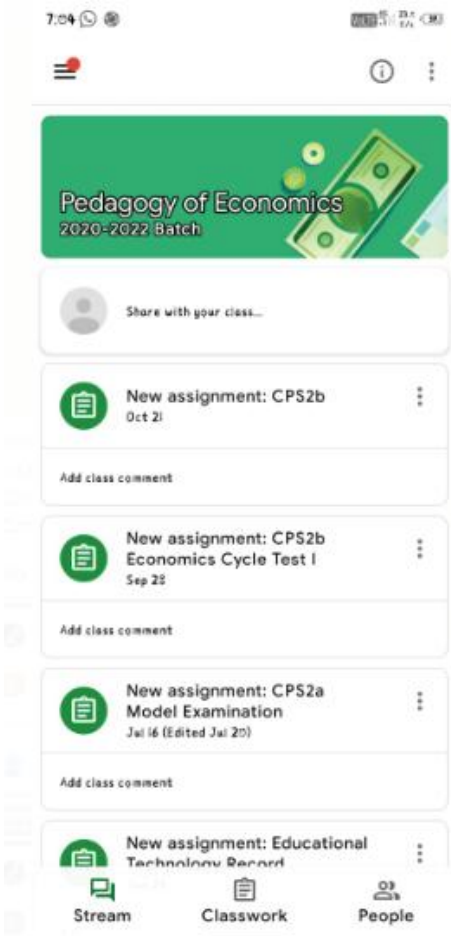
7:04

Pedagogy of Economics
2020-2022 Batch

Share with your class...

New assignment: CPS2b
Oct 21

Add class comment

New assignment: CPS2b Economics Cycle Test I
Sep 28

Add class comment

New assignment: CPS2a Model Examination
Jul 16 (Edited Jul 20)

Add class comment

New assignment: Educational Technology Record

Stream
Classwork
People